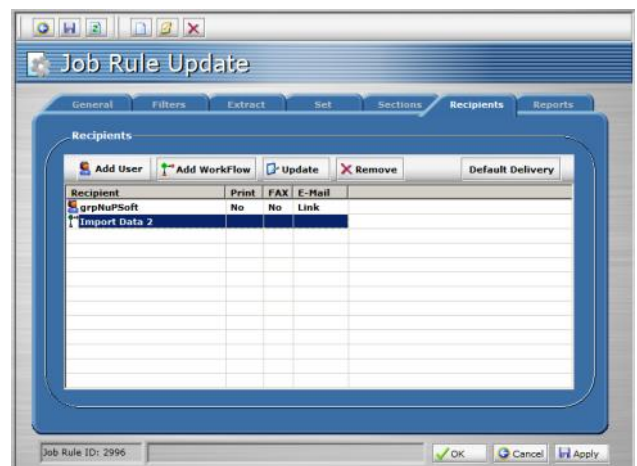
Job Rule Update

General | Filters | Extract | Set | Sections | Recipients | Reports

Recipients

Add User | Add WorkFlow | Update | Remove | Default Delivery

| Recipient | Print | FAX | E-Mail |
|---|---|---|---|
| grpNuPSoft | No | No | Link |
| Import Data 2 | | | |

Job Rule ID: 2996

OK | Cancel | Apply